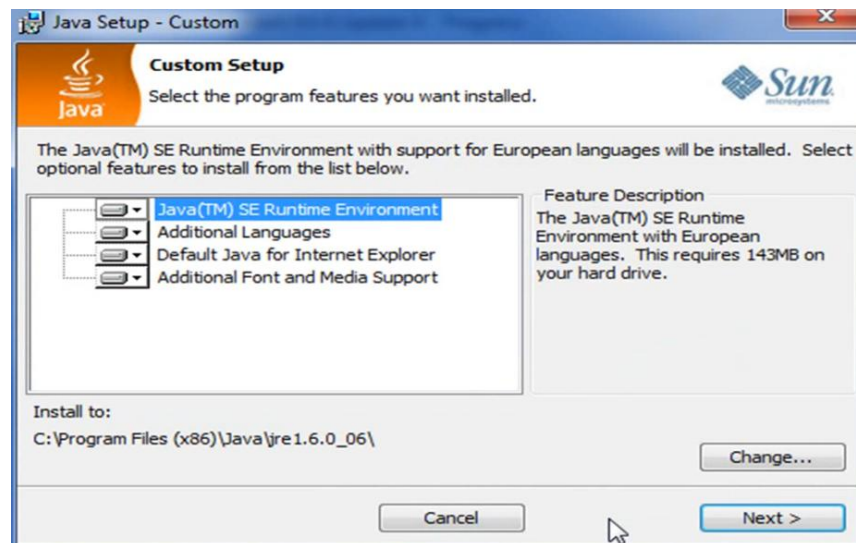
Java Setup - Custom

Java

Custom Setup

Select the program features you want installed.

Sun microsystems

The Java(TM) SE Runtime Environment with support for European languages will be installed. Select optional features to install from the list below.

Java(TM) SE Runtime Environment
Additional Languages
Default Java for Internet Explorer
Additional Font and Media Support

Feature Description

The Java(TM) SE Runtime Environment with European languages. This requires 143MB on your hard drive.

Install to:

C:\Program Files (x86)\Java\jre1.6.0_06\

Change...

Cancel

Next >